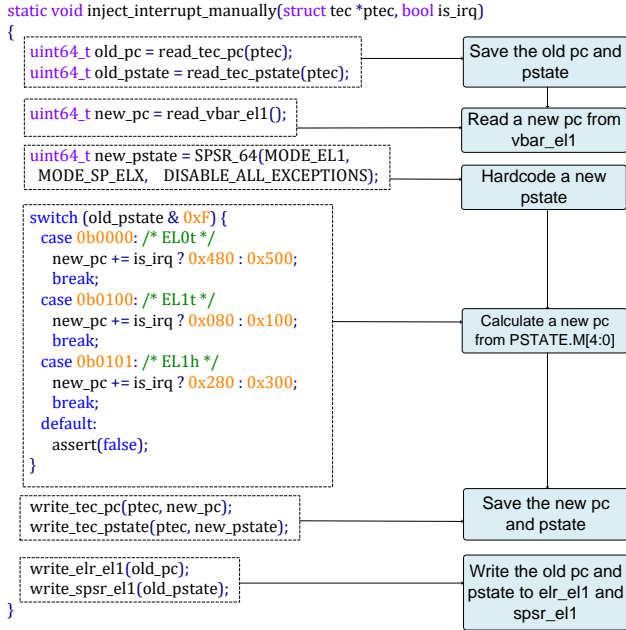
static void inject_interrupt_manually(struct tec *ptec, bool is_irq)
{
uint64_t old_pc = read_tec_pc(ptec);
uint64_t old_pstate = read_tec_pstate(ptec);

Save the old pc and pstate

uint64_t new_pc = read_vbar_el1();

Read a new pc from vbar_el1

uint64_t new_pstate = SPSR_64(MODE_EL1, MODE_SP_ELX, DISABLE_ALL_EXCEPTIONS);

Hardcode a new pstate

switch (old_pstate & 0xF) {
case 0b0000: /* EL0t */
new_pc += is_irq ? 0x480 : 0x500;
break;
case 0b0100: /* EL1t */
new_pc += is_irq ? 0x080 : 0x100;
break;
case 0b0101: /* EL1h */
new_pc += is_irq ? 0x280 : 0x300;
break;
default:
assert(false);
}

Calculate a new pc from PSTATE.M[4:0]

write_tec_pc(ptec, new_pc);
write_tec_pstate(ptec, new_pstate);

Save the new pc and pstate

write_elr_el1(old_pc);
write_spsr_el1(old_pstate);

Write the old pc and pstate to elr_el1 and spsr_el1
}